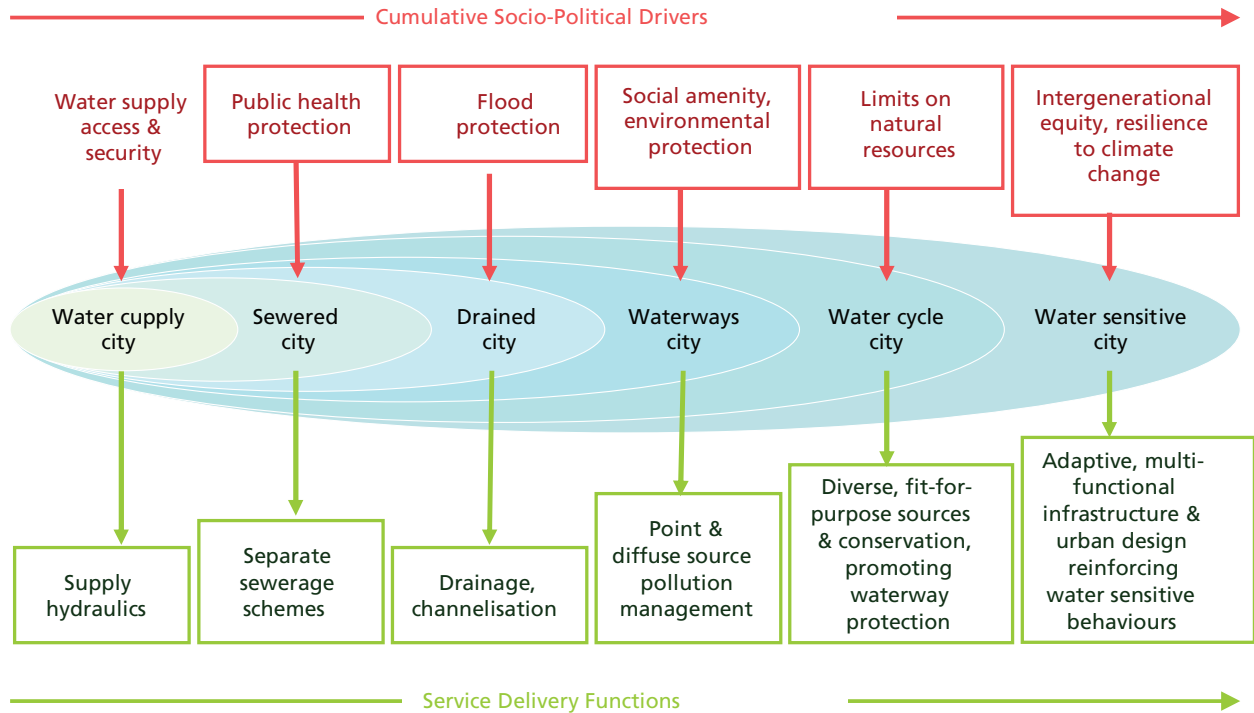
Cumulative Socio-Political Drivers

Water supply access & security

Public health protection

Flood protection

Social amenity, environmental protection

Limits on natural resources

Intergenerational equity, resilience to climate change

Water cupply city

Sewered city

Drained city

Waterways city

Water cycle city

Water sensitive city

Supply hydraulics

Separate sewerage schemes

Drainage, channelisation

Point & diffuse source pollution management

Diverse, fit-for-purpose sources & conservation, promoting waterway protection

Adaptive, multi-functional infrastructure & urban design reinforcing water sensitive behaviours

Service Delivery Functions